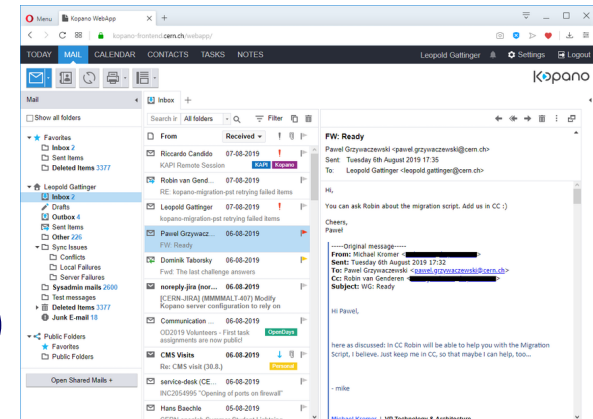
Menu Kopano WebApp × +

kopano-frontend.cern.ch/webapp/

TODAY MAIL CALENDAR CONTACTS TASKS NOTES Leopold Gattinger Settings Logout

Kopano

Mail

Show all folders

Favorites
Inbox 2
Sent Items
Deleted Items 3377

Leopold Gattinger
Inbox 2
Drafts
Outbox 4
Sent Items
Other 226
Sync Issues
Conflicts
Local Failures
Server Failures
Sysadmin mails 2600
Test messages
Deleted Items 3377
Junk E-mail 18

Public Folders
Favorites
Public Folders

Open Shared Mails +

Inbox +

Search in All folders Filter

From Received

Riccardo Candido 07-08-2019
KAPI Remote Session KAPI Kopano

Robin van Gend... 07-08-2019
RE: kopano-migration-pst retrying failed items

Leopold Gattinger 07-08-2019
kopano-migration-pst retrying failed items

Pawel Grzywacz... 06-08-2019
FW: Ready

Dominik Taborsky 06-08-2019
Fwd: The last challenge answers

noreply-jira (nor... 06-08-2019
[CERN-JIRA] (MMMMALT-407) Modify Kopano server configuration to rely on

Communication ... 06-08-2019
OD2019 Volunteers - First task assignments are now public! OpenDays

CMS Visits 06-08-2019
Re: CMS visit (30.8.) Personal

service-desk (CE... 06-08-2019
INC2054995 "Opening of ports on firewall"

Hans Baechle 05-08-2019

FW: Ready

Pawel Grzywaczewski <pawel.grzywaczewski@cern.ch>
Sent Tuesday 6th August 2019 17:35
To: Leopold Gattinger <leopold.gattinger@cern.ch>

Hi,

You can ask Robin about the migration script. Add us in CC :)

Cheers,
Pawel

-----Original message-----
From: Michael Kromer <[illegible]>
Sent: Tuesday 6th August 2019 17:32
To: Pawel Grzywaczewski <pawel.grzywaczewski@cern.ch>
Cc: Robin van Genderen <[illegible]>
Subject: WG: Ready

Hi Pawel,

here as discussed: in CC Robin will be able to help you with the Migration Script, I believe. Just keep me in CC, so that maybe I can help, too...

- mike

Michael Kromer | VP Technology & Architecture